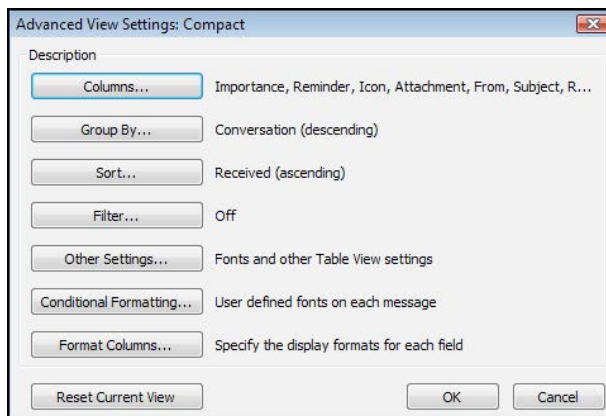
Advanced View Settings: Compact

Description

Columns... Importance, Reminder, Icon, Attachment, From, Subject, R...

Group By... Conversation (descending)

Sort... Received (ascending)

Filter... Off

Other Settings... Fonts and other Table View settings

Conditional Formatting... User defined fonts on each message

Format Columns... Specify the display formats for each field

Reset Current View

OK

Cancel